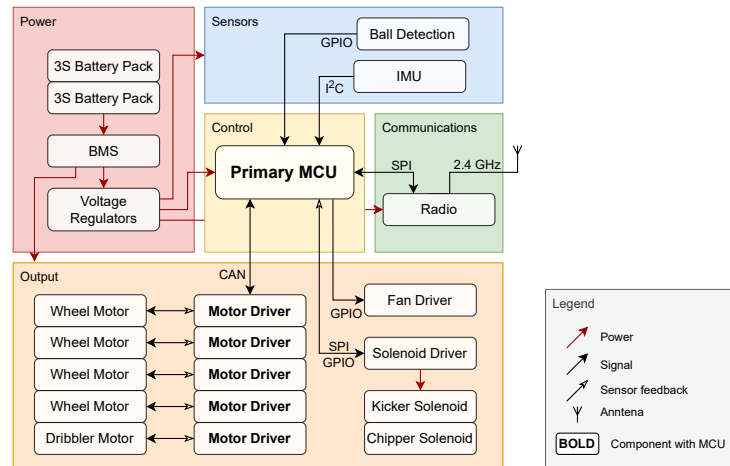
Power

3S Battery Pack

3S Battery Pack

BMS

Voltage Regulators

Sensors

GPIO

Ball Detection

IMU

$I^2C$

Control

Primary MCU

Communications

SPI

2.4 GHz

Radio

Output

CAN

Wheel Motor

Motor Driver

Wheel Motor

Motor Driver

Wheel Motor

Motor Driver

Wheel Motor

Motor Driver

Dribbler Motor

Motor Driver

Fan Driver

GPIO

SPI
GPIO

Solenoid Driver

Kicker Solenoid

Chipper Solenoid

Legend

Power

Signal

Sensor feedback

Anntena

BOLD Component with MCU